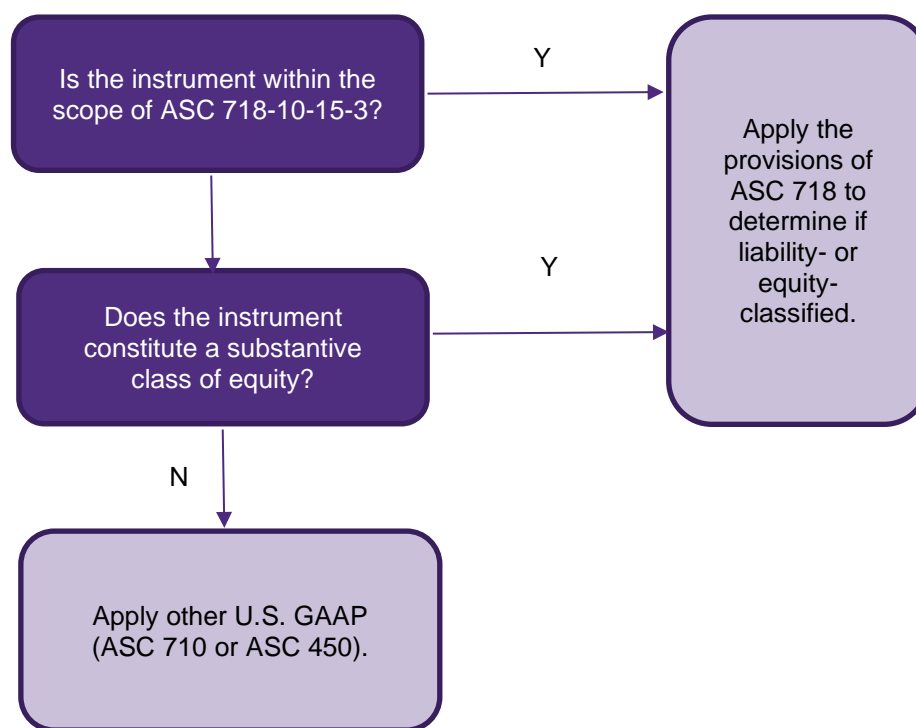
Is the instrument within the scope of ASC 718-10-15-3?

Y

Apply the provisions of ASC 718 to determine if liability- or equity-classified.

Y

Does the instrument constitute a substantive class of equity?

N

Apply other U.S. GAAP (ASC 710 or ASC 450).